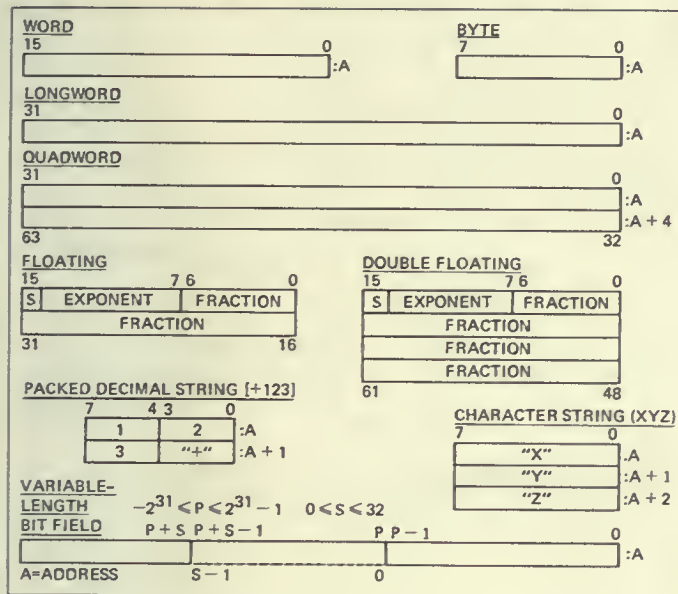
WORD
15 0
:A

BYTE
7 0
:A

LONGWORD
31 0
:A

QUADWORD
31 0
:A
:A + 4
63 32

FLOATING
15 7 6 0
| S | EXPONENT | FRACTION |
FRACTION
31 16

DOUBLE FLOATING
15 7 6 0
| S | EXPONENT | FRACTION |
FRACTION
FRACTION
FRACTION
61 48

PACKED DECIMAL STRING [+123]
7 4 3 0

| 1 | 2 |
|---|---|
| 3 | "+" |

:A
:A + 1

CHARACTER STRING (XYZ)
7 0

| "X" |
|---|
| "Y" |
| "Z" |

:A
:A + 1
:A + 2

VARIABLE-LENGTH BIT FIELD
$-2^{31} \leq P \leq 2^{31} - 1$ $0 \leq S \leq 32$
P + S P + S − 1 P P − 1 0
:A
A=ADDRESS S − 1 0